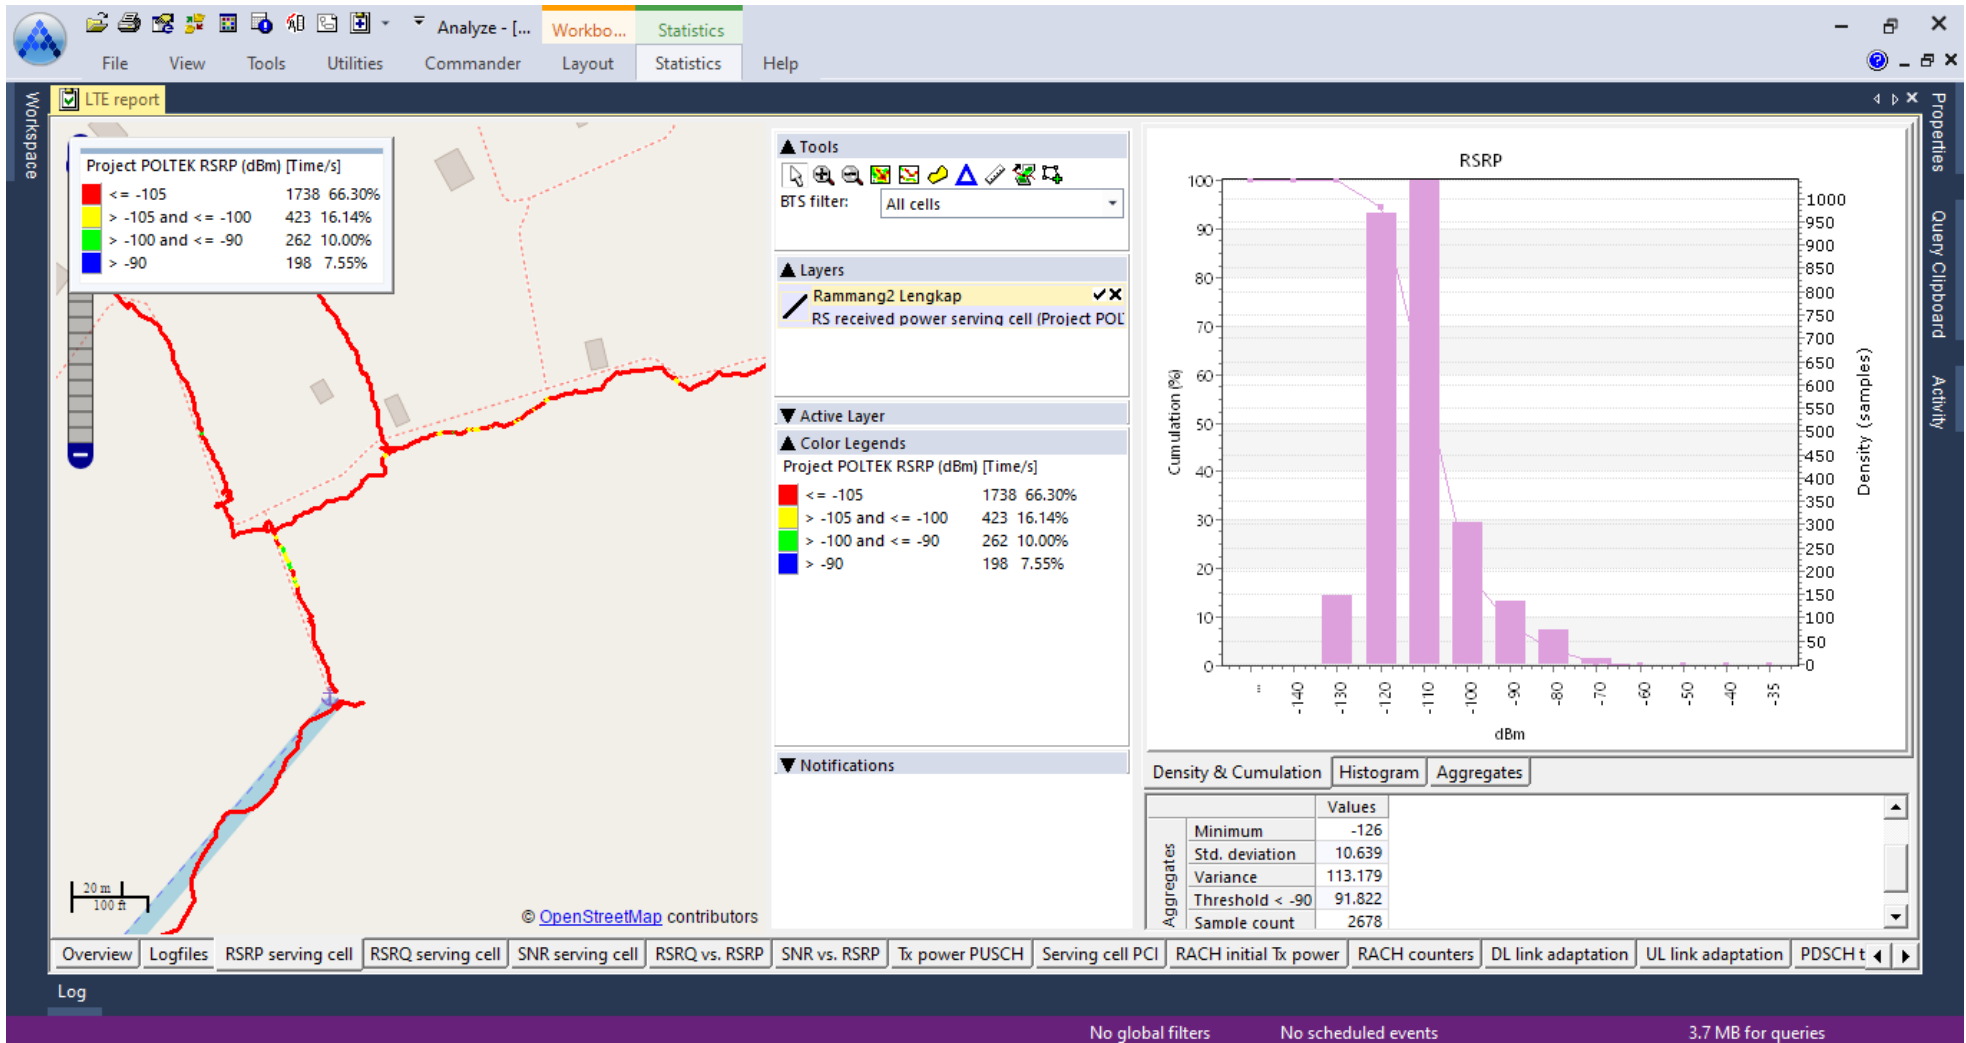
Analyze - [... Workbo... Statistics

File View Tools Utilities Commander Layout Statistics Help

Workspace

LTE report

Project POLTEK RSRP (dBm) [Time/s]

| | | | |
|---|---|---|---|
| | <= -105 | 1738 | 66.30% |
| | > -105 and <= -100 | 423 | 16.14% |
| | > -100 and <= -90 | 262 | 10.00% |
| | > -90 | 198 | 7.55% |

20 m
100 ft

© OpenStreetMap contributors

Tools

BTS filter: All cells

Layers

Rammang2 Lengkap

RS received power serving cell (Project POL

Active Layer

Color Legends

Project POLTEK RSRP (dBm) [Time/s]

| | | | |
|---|---|---|---|
| | <= -105 | 1738 | 66.30% |
| | > -105 and <= -100 | 423 | 16.14% |
| | > -100 and <= -90 | 262 | 10.00% |
| | > -90 | 198 | 7.55% |

Notifications

RSRP

Cumulation (%)

100 90 80 70 60 50 40 30 20 10 0

Density (samples)

1000 950 900 850 800 750 700 650 600 550 500 450 400 350 300 250 200 150 100 50 0

-140 -130 -120 -110 -100 -90 -80 -70 -60 -50 -40 -35

dBm

Density & Cumulation Histogram Aggregates

Aggregates

| | Values |
|---|---|
| Minimum | -126 |
| Std. deviation | 10.639 |
| Variance | 113.179 |
| Threshold < -90 | 91.822 |
| Sample count | 2678 |

Properties Query Clipboard Activity

Overview Logfiles RSRP serving cell RSRQ serving cell SNR serving cell RSRQ vs. RSRP SNR vs. RSRP Tx power PUSCH Serving cell PCI RACH initial Tx power RACH counters DL link adaptation UL link adaptation PDSCH t

Log

No global filters No scheduled events 3.7 MB for queries